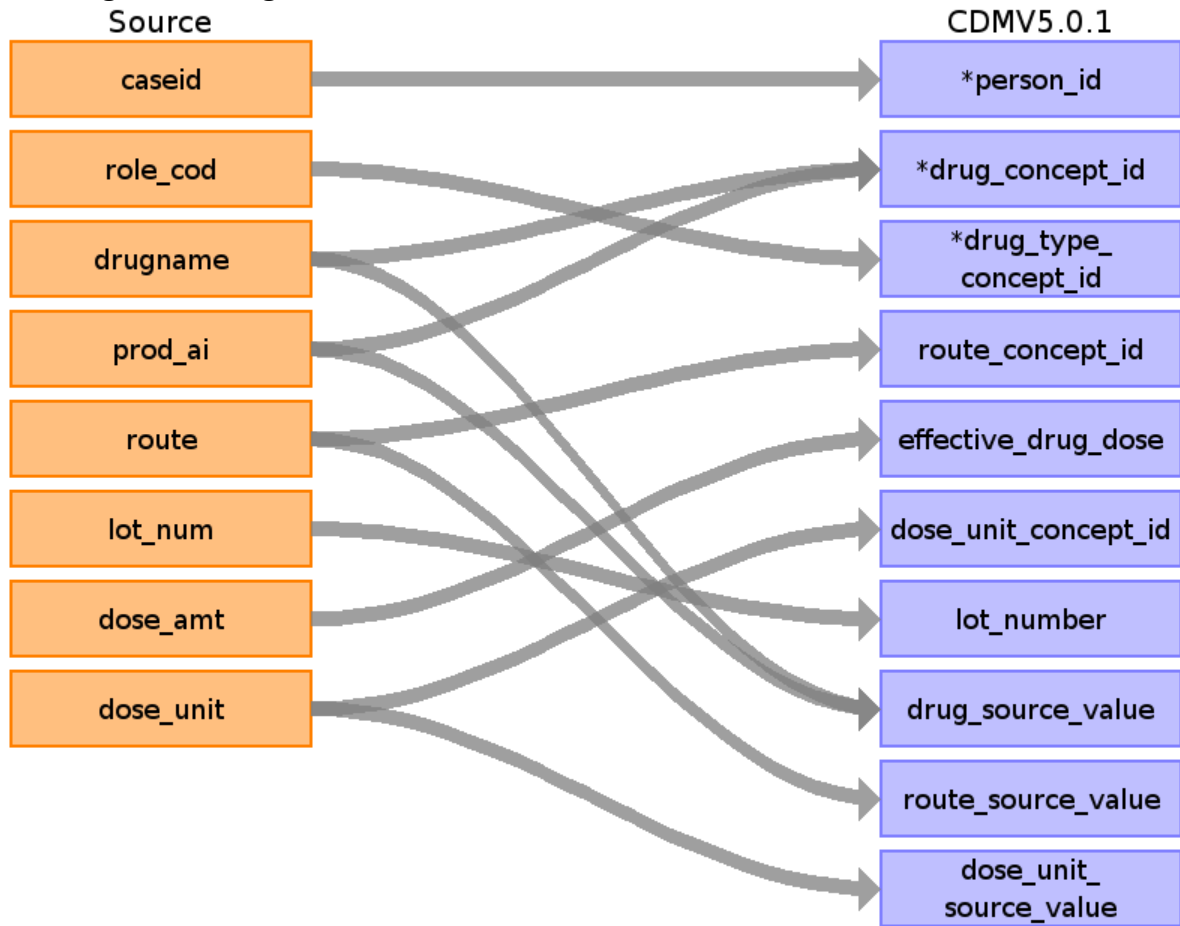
Source

caseid

role_cod

drugname

prod_ai

route

lot_num

dose_amt

dose_unit

CDMV5.0.1

*person_id

*drug_concept_id

*drug_type_concept_id

route_concept_id

effective_drug_dose

dose_unit_concept_id

lot_number

drug_source_value

route_source_value

dose_unit_source_value